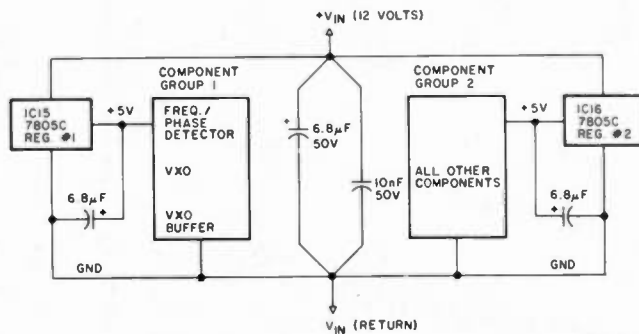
+$V_{IN}$ (12 VOLTS)

IC15 7805C REG #1

+5V

COMPONENT GROUP 1

FREQ./ PHASE DETECTOR

VXO

VXO BUFFER

6.8$\mu$F

+

6.8$\mu$F 50V

10nF 50V

COMPONENT GROUP 2

ALL OTHER COMPONENTS

+5V

IC16 7805C REG #2

6.8$\mu$F

GND

GND

$V_{IN}$ (RETURN)